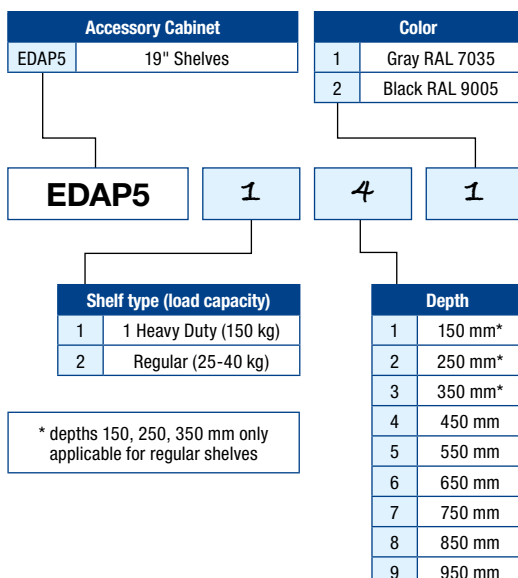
| Accessory Cabinet | |
|---|---|
| EDAP5 | 19" Shelves |

| Color | |
|---|---|
| 1 | Gray RAL 7035 |
| 2 | Black RAL 9005 |

EDAP5 1 4 1

| Shelf type (load capacity) | |
|---|---|
| 1 | 1 Heavy Duty (150 kg) |
| 2 | Regular (25-40 kg) |

\* depths 150, 250, 350 mm only applicable for regular shelves

| Depth | |
|---|---|
| 1 | 150 mm* |
| 2 | 250 mm* |
| 3 | 350 mm* |
| 4 | 450 mm |
| 5 | 550 mm |
| 6 | 650 mm |
| 7 | 750 mm |
| 8 | 850 mm |
| 9 | 950 mm |